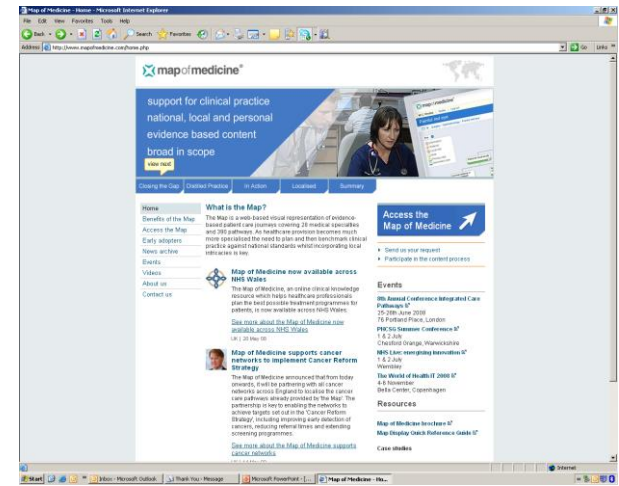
Map of Medicine - Home - Microsoft Internet Explorer

File Edit View Favorites Tools Help

Back Search Favorites

Address http://www.mapofmedicine.com/home.php Go Links

map of medicine®

support for clinical practice
national, local and personal
evidence based content
broad in scope

view next

Closing the Gap | Distilled Practice | In Action | Localised | Summary

Home
Benefits of the Map
Access the Map
Early adopters
News archive
Events
Videos
About us
Contact us

What is the Map?

The Map is a web-based visual representation of evidence-based patient care journeys covering 28 medical specialties and 390 pathways. As healthcare provision becomes much more specialised the need to plan and then benchmark clinical practice against national standards whilst incorporating local intricacies is key.

Map of Medicine now available across NHS Wales

The Map of Medicine, an online clinical knowledge resource which helps healthcare professionals plan the best possible treatment programmes for patients, is now available across NHS Wales.

See more about the Map of Medicine now available across NHS Wales

UK | 23 May 08

Map of Medicine supports cancer networks to implement Cancer Reform Strategy

The Map of Medicine announced that from today onwards, it will be partnering with all cancer networks across England to localise the cancer care pathways already provided by the Map. The partnership is key to enabling the networks to achieve targets set out in the 'Cancer Reform Strategy', including improving early detection of cancers, reducing referral times and extending screening programmes.

See more about the Map of Medicine supports cancer networks

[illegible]

Access the Map of Medicine

Send us your request
Participate in the content process

Events

9th Annual Conference Integrated Care Pathways
25-26th June 2008
76 Portland Place, London

PHCSG Summer Conference
1 & 2 July
Chesford Grange, Warwickshire

NHS Live: energising innovation
1 & 2 July
Wembley

The World of Health IT 2008
4-6 November
Bella Center, Copenhagen

Resources

Map of Medicine brochure
Map Display Quick Reference Guide

Case studies

Internet

Start | Inbox - Microsoft Outlook | Thank You - Message | Microsoft PowerPoint - [... | Map of Medicine - Ho...